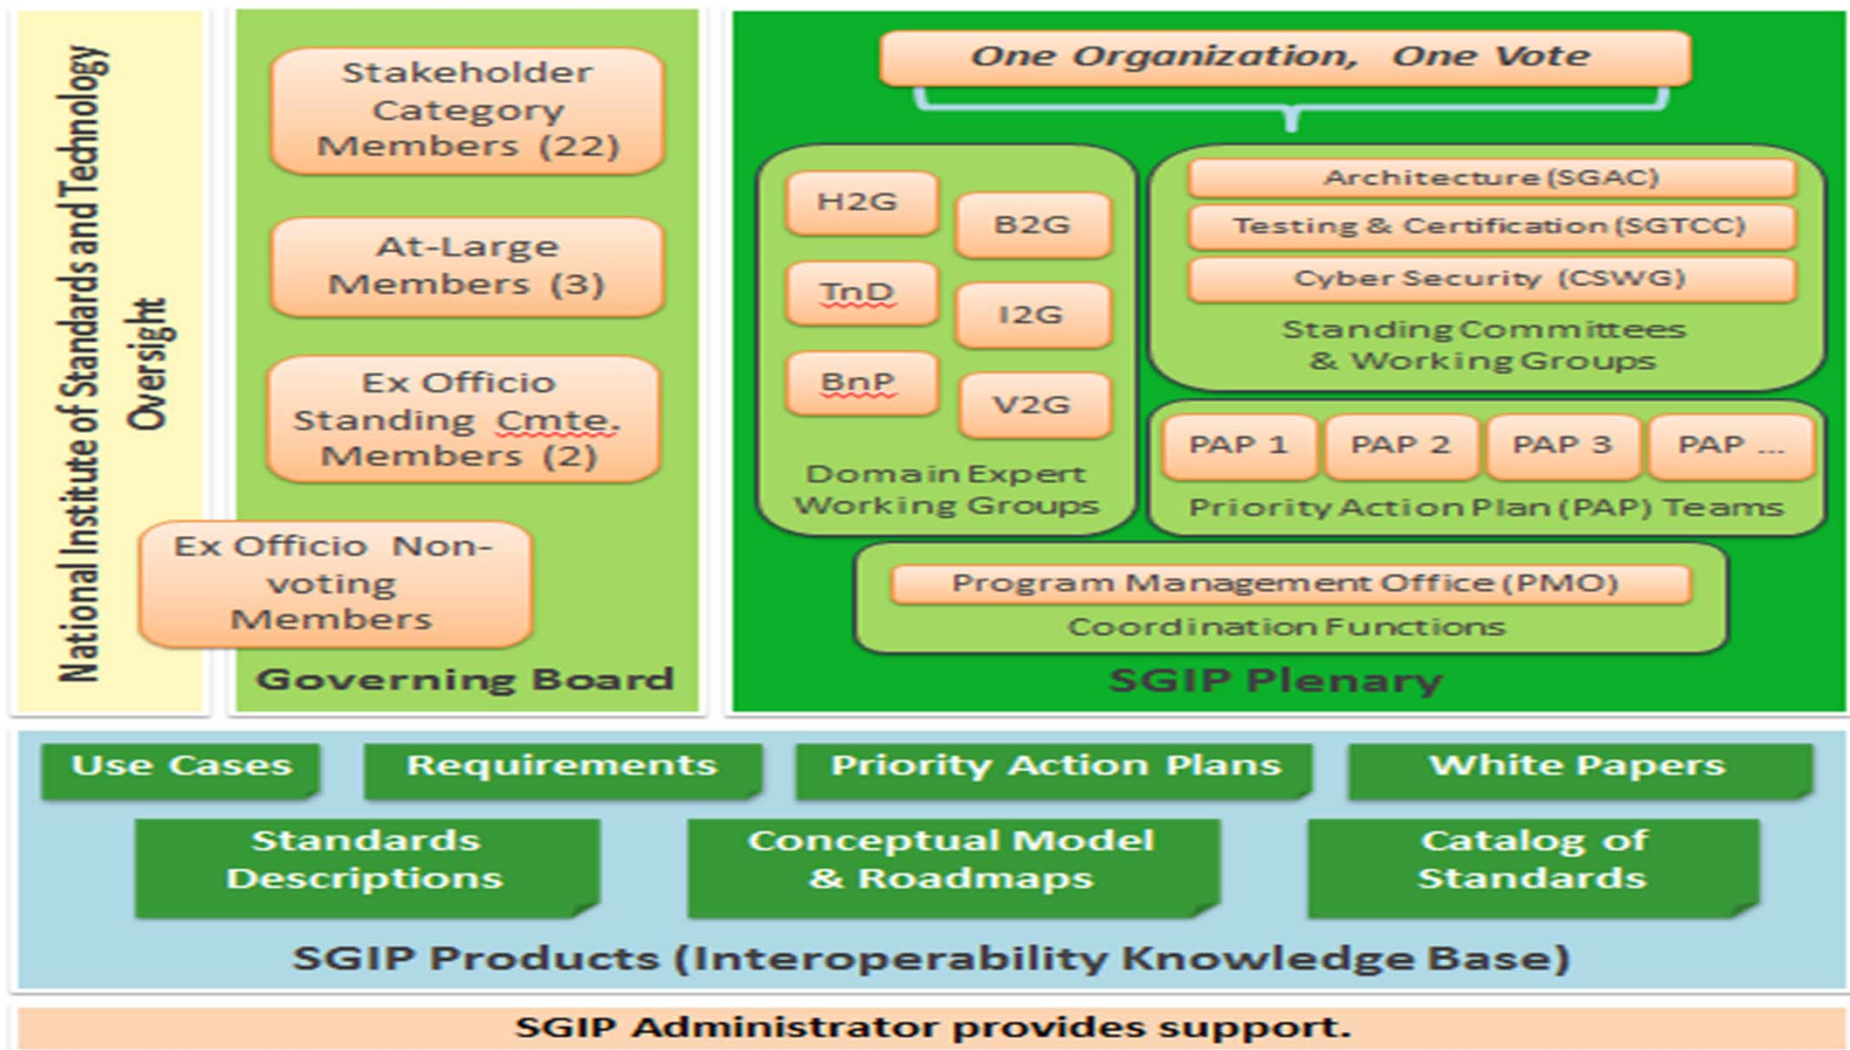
National Institute of Standards and Technology Oversight

Stakeholder Category Members (22)

At-Large Members (3)

Ex Officio Standing Cmte. Members (2)

Ex Officio Non-voting Members

Governing Board

One Organization, One Vote

H2G

B2G

TnD

I2G

BnP

V2G

Domain Expert Working Groups

Architecture (SGAC)

Testing & Certification (SGTCC)

Cyber Security (CSWG)

Standing Committees & Working Groups

PAP 1

PAP 2

PAP 3

PAP ...

Priority Action Plan (PAP) Teams

Program Management Office (PMO)

Coordination Functions

SGIP Plenary

Use Cases

Requirements

Priority Action Plans

White Papers

Standards Descriptions

Conceptual Model & Roadmaps

Catalog of Standards

SGIP Products (Interoperability Knowledge Base)

SGIP Administrator provides support.